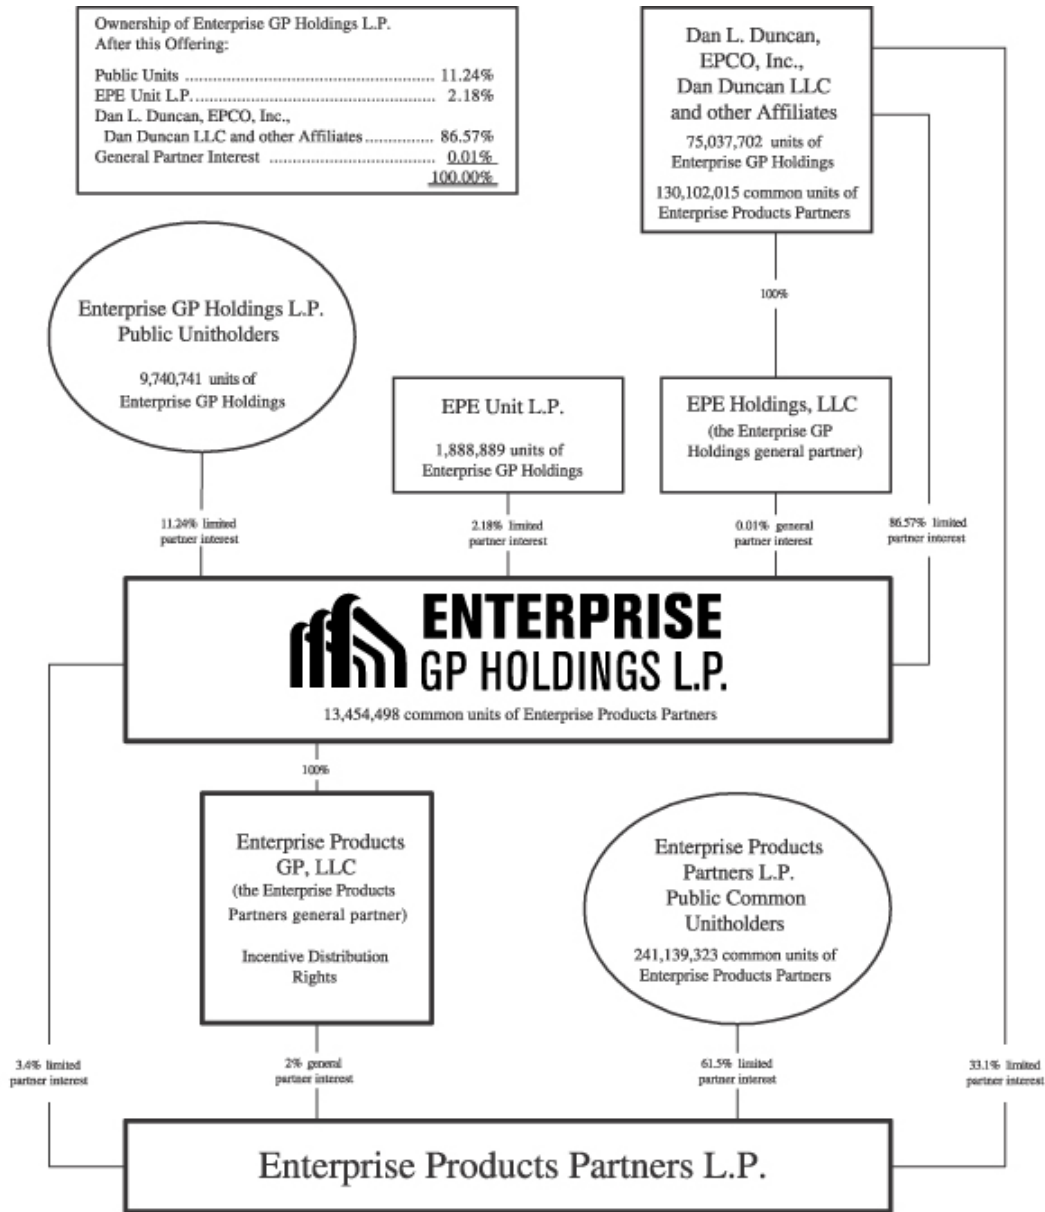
Ownership of Enterprise GP Holdings L.P. After this Offering:

| | |
|---|---|
| Public Units | 11.24% |
| EPE Unit L.P. | 2.18% |
| Dan L. Duncan, EPCO, Inc., Dan Duncan LLC and other Affiliates | 86.57% |
| General Partner Interest | 0.01% |
| | 100.00% |

Dan L. Duncan, EPCO, Inc., Dan Duncan LLC and other Affiliates

75,037,702 units of Enterprise GP Holdings

130,102,015 common units of Enterprise Products Partners

100%

Enterprise GP Holdings L.P. Public Unitholders

9,740,741 units of Enterprise GP Holdings

EPE Unit L.P.

1,888,889 units of Enterprise GP Holdings

EPE Holdings, LLC (the Enterprise GP Holdings general partner)

11.24% limited partner interest

2.18% limited partner interest

0.01% general partner interest

86.57% limited partner interest

ENTERPRISE GP HOLDINGS L.P.

13,454,498 common units of Enterprise Products Partners

100%

Enterprise Products GP, LLC (the Enterprise Products Partners general partner)

Incentive Distribution Rights

Enterprise Products Partners L.P. Public Common Unitholders

241,139,323 common units of Enterprise Products Partners

3.4% limited partner interest

2% general partner interest

61.5% limited partner interest

33.1% limited partner interest

Enterprise Products Partners L.P.